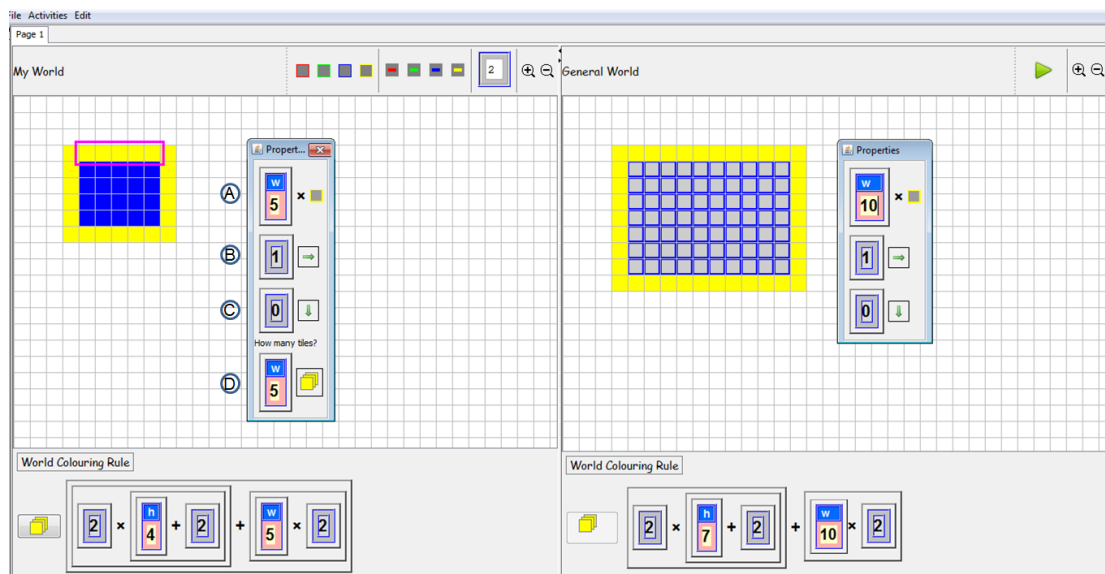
File Activities Edit

Page 1

My World

2

General World

Propert...

A
w
5
×

B
1

C
0

How many tiles?

D
w
5

Properties

w
10
×

1

0

World Colouring Rule

2 × h 4 + 2 + w 5 × 2

World Colouring Rule

2 × h 7 + 2 + w 10 × 2